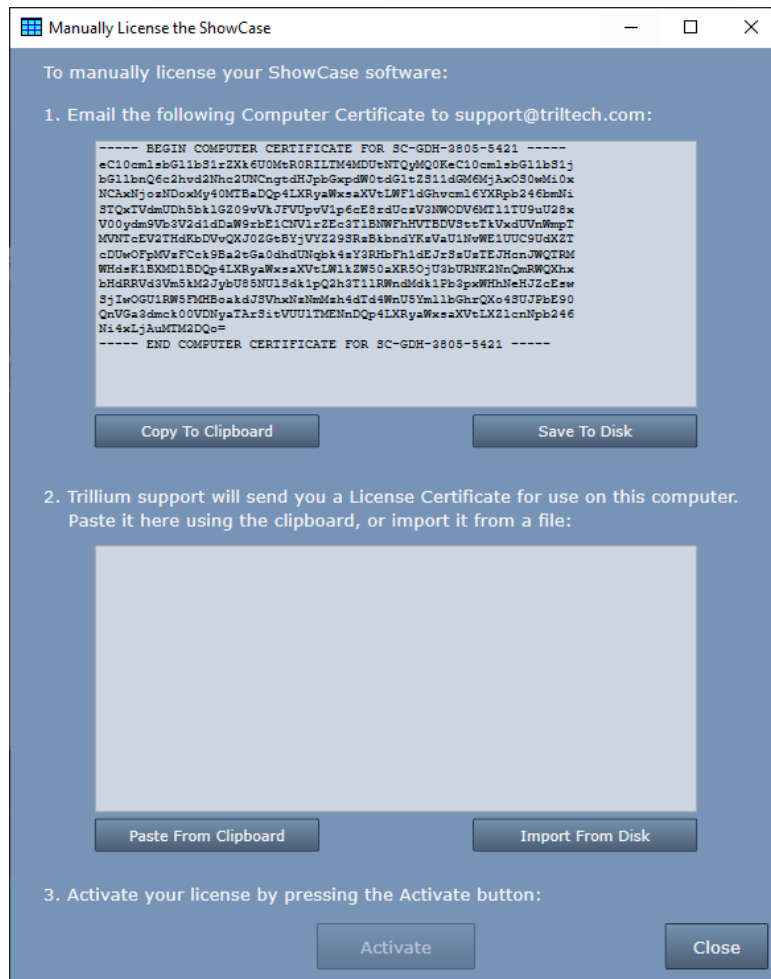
Manually License the ShowCase

To manually license your ShowCase software:

1. Email the following Computer Certificate to support@triltech.com:

----- BEGIN COMPUTER CERTIFICATE FOR SC-GDH-3805-5421 -----
eC10cmlsbGl1bS1rZXk6U0MtR0RILTM4MDUtNTQyMQ0KeC10cmlsbGl1bS1j
bGllbnQ6c2hvd2Nhc2UNCngtdHJpbGxpdW0tdGltZS11dGM6MjAxOS0wMi0x
NCAxNjozNDoxMy40MTBaDQp4LXRyaWxsaXVtLWF1dGhvcml6YXRpb246bmNi
STQxTVdmUDh5bklGZ09vVkJFVUpvV1p6cE8rdUczV3NWODV6MT11TU9uU28x
V00ydm9Vb3V2d1dDaW9rbE1CNVlrZEc3T1BNWFhHVTBDUStTkVxdUVnWmpT
MVNTcEV2THdKbDVvQXJ0ZGtBYjVYZ29SRzBkbndYKzVaU1NvWE1UUC9UdXZT
cDUwOFpMVzFCck9Ba2tGa0dhdUNqbk4zY3RHbFh1dEJrSzUzTEJHcnJWQTRM
WHdsK1BXMDlBDQp4LXRyaWxsaXVtLWlkZW50aXR5OjU3bURNK2NnQmRWQXhx
bHdRRVd3Vm5kM2JybU85NU1Sdk1pQ2h3T11RWndMdk1Pb3pxWHhNeHJZcEsw
SjIwOGU1RW5FMHBoakdJSVhxNzNmMzh4dTd4WnU5Ym1lbGhrQXo4SUJPbE90
QnVGa3dmck00VDNyaTArSitVUU1TMENnDQp4LXRyaWxsaXVtLXZlcnNpb246
Ni4xLjAuMTM2DQo=
----- END COMPUTER CERTIFICATE FOR SC-GDH-3805-5421 -----

Copy To Clipboard

Save To Disk

2. Trillium support will send you a License Certificate for use on this computer. Paste it here using the clipboard, or import it from a file:

Paste From Clipboard

Import From Disk

3. Activate your license by pressing the Activate button:

Activate

Close